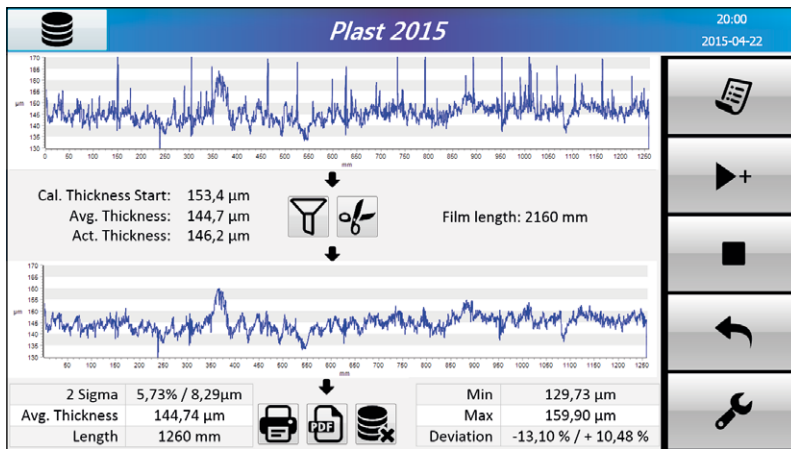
Plast 2015

20:00
2015-04-22

170
165
160
155
150
145
140
135
130
µm

0 50 100 150 200 250 300 350 400 450 500 550 600 650 700 750 800 850 900 950 1000 1050 1100 1150 1200 1250
mm

Cal. Thickness Start: 153,4 µm
Avg. Thickness: 144,7 µm
Act. Thickness: 146,2 µm

Film length: 2160 mm

170
165
160
155
150
145
140
135
130
µm

0 50 100 150 200 250 300 350 400 450 500 550 600 650 700 750 800 850 900 950 1000 1050 1100 1150 1200 1250
mm

| 2 Sigma | 5,73% / 8,29µm |
|---|---|
| Avg. Thickness | 144,74 µm |
| Length | 1260 mm |

PDF

| Min | 129,73 µm |
|---|---|
| Max | 159,90 µm |
| Deviation | -13,10 % / + 10,48 % |